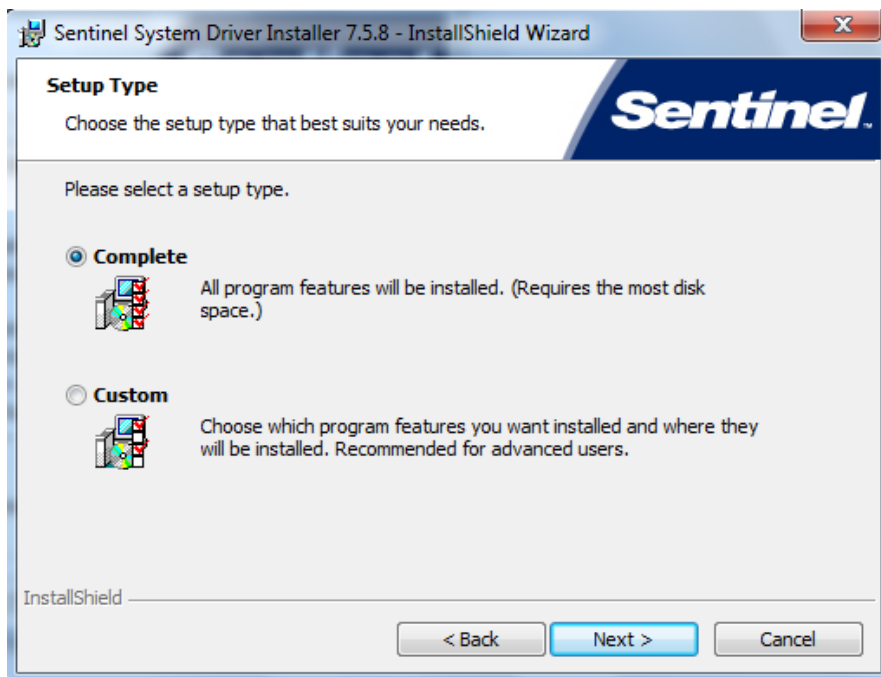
Sentinel System Driver Installer 7.5.8 - InstallShield Wizard

Setup Type

Choose the setup type that best suits your needs.

Sentinel.

Please select a setup type.

Complete

All program features will be installed. (Requires the most disk space.)

Custom

Choose which program features you want installed and where they will be installed. Recommended for advanced users.

InstallShield

< Back

Next >

Cancel